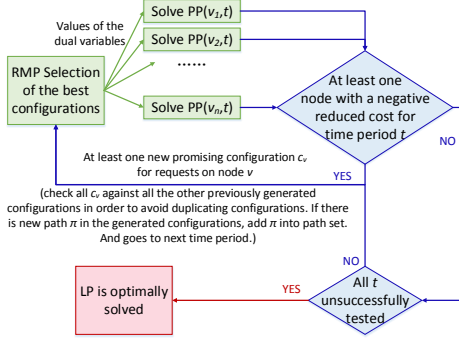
Values of the dual variables

Solve PP($v_1$,$t$)

Solve PP($v_2$,$t$)

......

Solve PP($v_n$,$t$)

RMP Selection of the best configurations

At least one node with a negative reduced cost for time period $t$

NO

At least one new promising configuration $c_v$ for requests on node $v$

YES

(check all $c_v$ against all the other previously generated configurations in order to avoid duplicating configurations. If there is new path $\pi$ in the generated configurations, add $\pi$ into path set. And goes to next time period.)

NO

LP is optimally solved

YES

All $t$ unsuccessfully tested